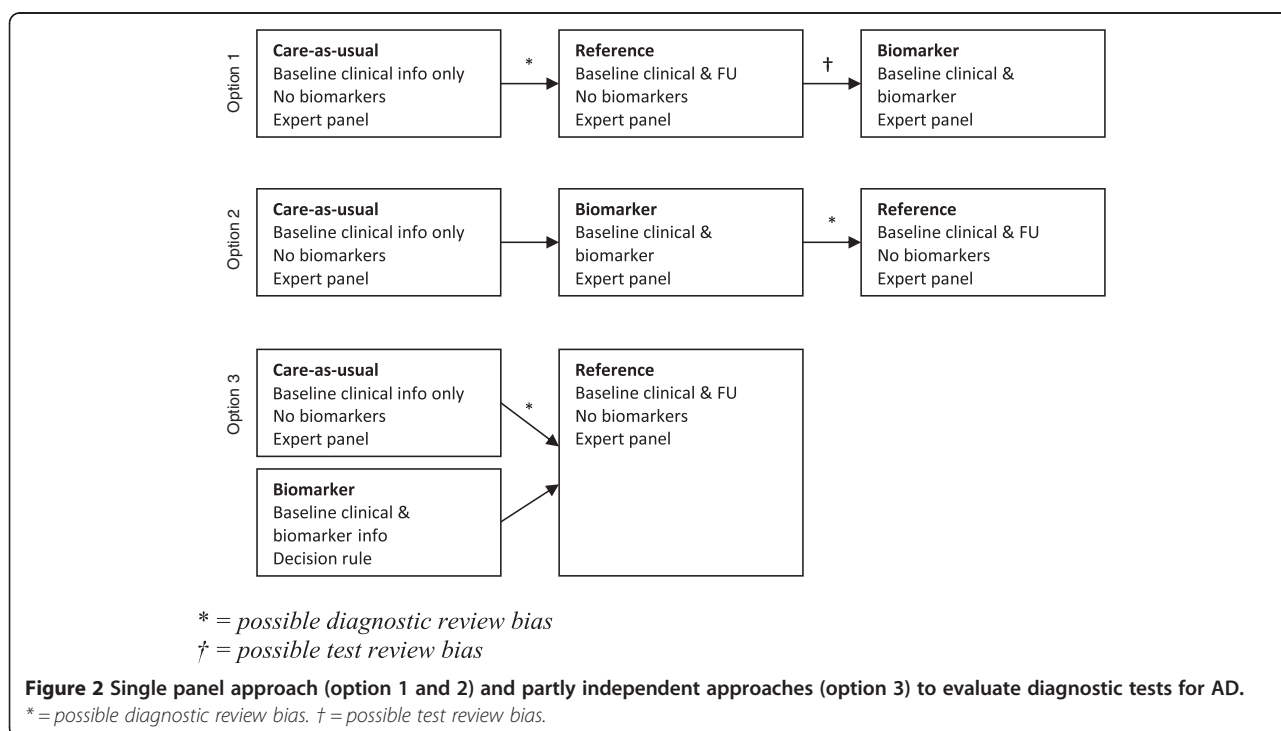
Option 1

Care-as-usual
Baseline clinical info only
No biomarkers
Expert panel

*

Reference
Baseline clinical & FU
No biomarkers
Expert panel

†

Biomarker
Baseline clinical & biomarker
Expert panel

Option 2

Care-as-usual
Baseline clinical info only
No biomarkers
Expert panel

Biomarker
Baseline clinical & biomarker
Expert panel

*

Reference
Baseline clinical & FU
No biomarkers
Expert panel

Option 3

Care-as-usual
Baseline clinical info only
No biomarkers
Expert panel

*

Biomarker
Baseline clinical & biomarker info
Decision rule

Reference
Baseline clinical & FU
No biomarkers
Expert panel

* = possible diagnostic review bias
† = possible test review bias

**Figure 2 Single panel approach (option 1 and 2) and partly independent approaches (option 3) to evaluate diagnostic tests for AD.**
* = possible diagnostic review bias. † = possible test review bias.